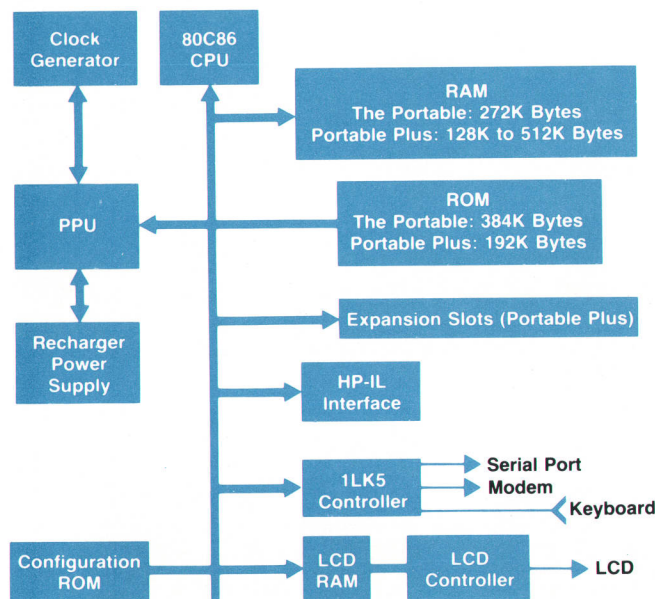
Clock Generator

80C86 CPU

RAM
The Portable: 272K Bytes
Portable Plus: 128K to 512K Bytes

PPU

ROM
The Portable: 384K Bytes
Portable Plus: 192K Bytes

Recharger Power Supply

Expansion Slots (Portable Plus)

HP-IL Interface

1LK5 Controller

Serial Port

Modem

Keyboard

Configuration ROM

LCD RAM

LCD Controller

LCD